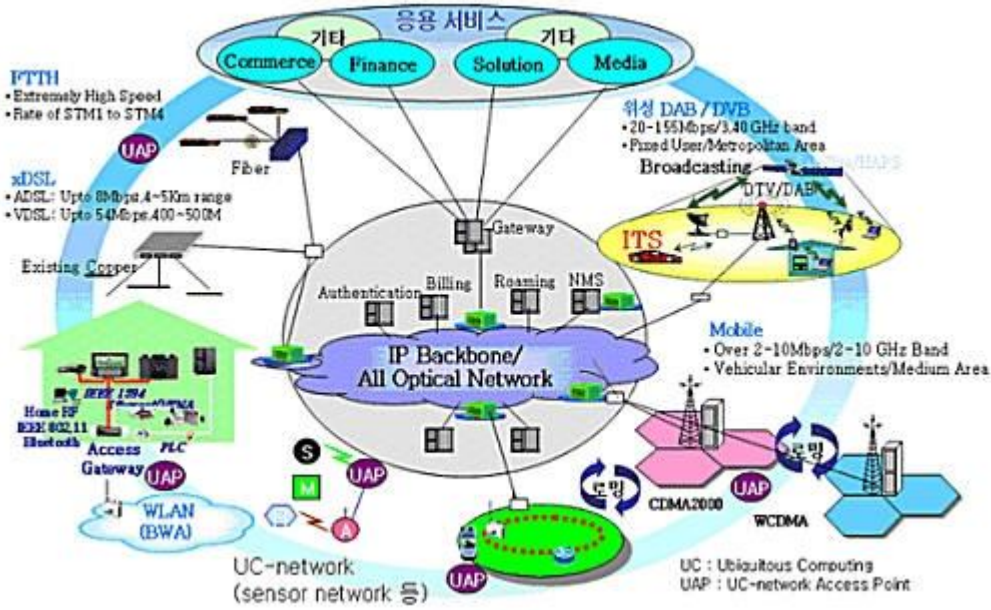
응용 서비스

기타

기타

Commerce

Finance

Solution

Media

FTTH
• Extremely High Speed
• Rate of STM1 to STM4

UAP

Fiber

xDSL
• ADSL: Upto 8Mbps,4~5Km range
• VDSL: Upto 54Mbps,400~500M

Existing Copper

위성 DAB / DVB
• 20~155Mbps/3,40 GHz band
• Fixed User/Metropolitan Area

Broadcasting

DTV/DAB

ITS

Gateway

Authentication

Billing

Roaming

NMS

IP Backbone/
All Optical Network

Mobile
• Over 2~10Mbps/2~10 GHz Band
• Vehicular Environments/Medium Area

IEEE 1394

Home RF
IEEE 802.11
Bluetooth

PLC

Access Gateway

UAP

WLAN
(BWA)

S

M

A

UAP

로밍

로밍

CDMA2000

UAP

WCDMA

UC-network
(sensor network 등)

UAP

UC : Ubiquitous Computing
UAP : UC-network Access Point